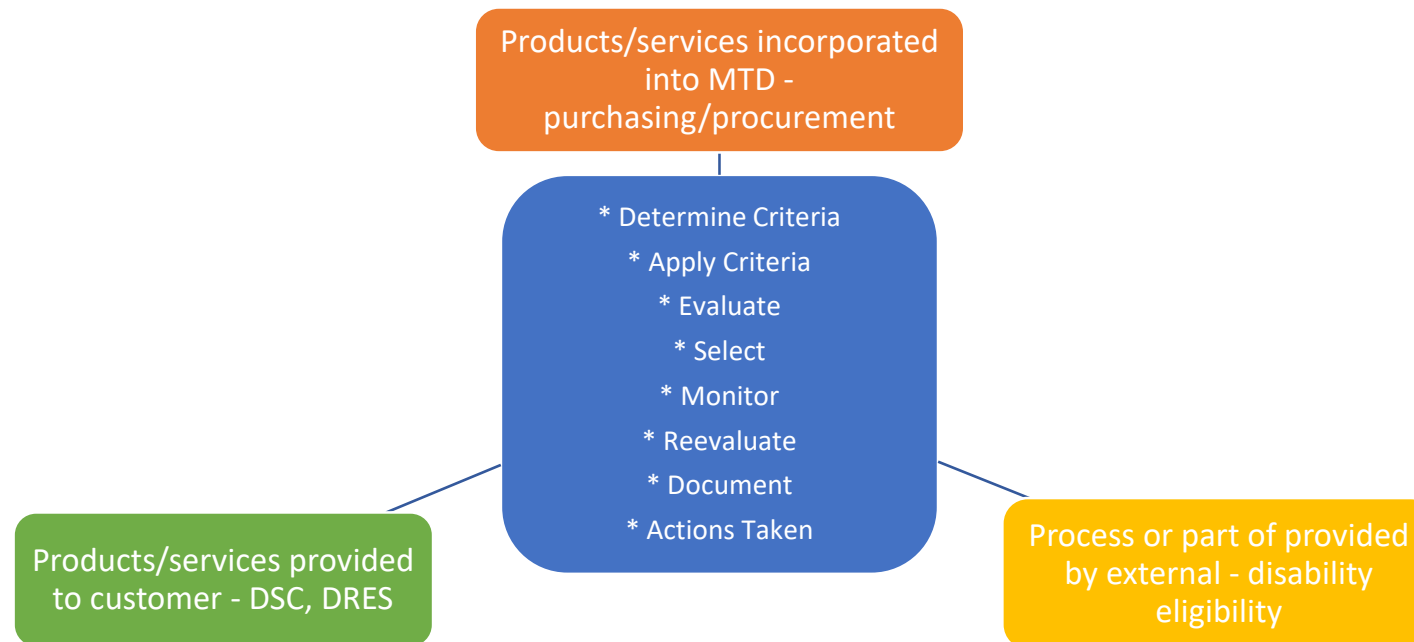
Products/services incorporated into MTD - purchasing/procurement

* Determine Criteria
* Apply Criteria
* Evaluate
* Select
* Monitor
* Reevaluate
* Document
* Actions Taken

Products/services provided to customer - DSC, DRES

Process or part of provided by external - disability eligibility